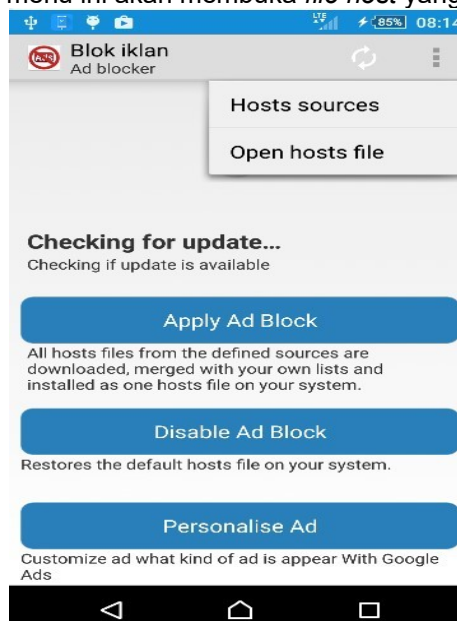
menu ini akan membuka *file host* yang

85% 08:14

Blok iklan
Ad blocker

Hosts sources

Open hosts file

Checking for update...
Checking if update is available

Apply Ad Block

All hosts files from the defined sources are downloaded, merged with your own lists and installed as one hosts file on your system.

Disable Ad Block

Restores the default hosts file on your system.

Personalise Ad

Customize ad what kind of ad is appear With Google Ads